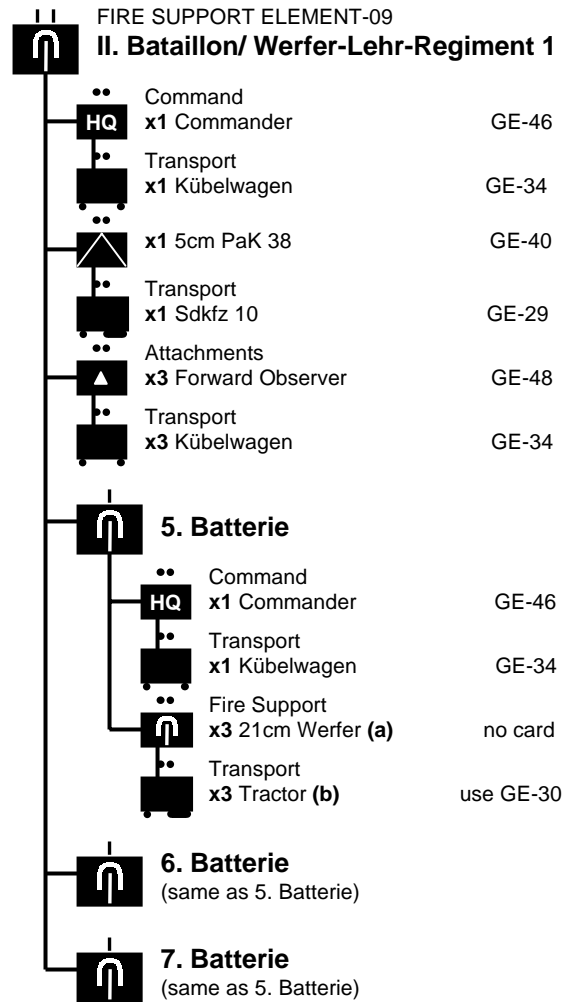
FIRE SUPPORT ELEMENT-09
**II. Batallion/ Werfer-Lehr-Regiment 1**

HQ
Command
**x1** Commander GE-46

Transport
**x1** Kübelwagen GE-34

**x1** 5cm PaK 38 GE-40

Transport
**x1** Sdkfz 10 GE-29

Attachments
**x3** Forward Observer GE-48

Transport
**x3** Kübelwagen GE-34

**5. Batterie**

HQ
Command
**x1** Commander GE-46

Transport
**x1** Kübelwagen GE-34

Fire Support
**x3** 21cm Werfer **(a)** no card

Transport
**x3** Tractor **(b)** use GE-30

**6. Batterie**
(same as 5. Batterie)

**7. Batterie**
(same as 5. Batterie)